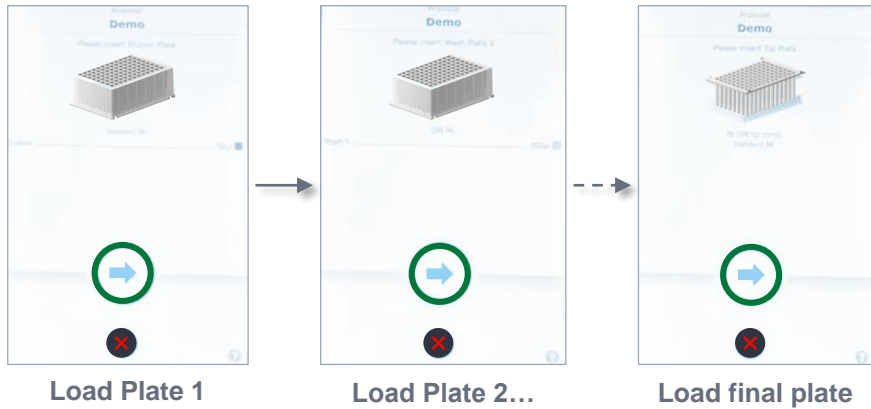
Protocol
Demo
Please insert Elution Plate
Standard 96
Elution
50µl

Load Plate 1

Protocol
Demo
Please insert Wash Plate 2
DW 96
Wash 1
200µl

Load Plate 2…

Protocol
Demo
Please insert Tip Plate
96 DW tip comb
Standard 96

Load final plate